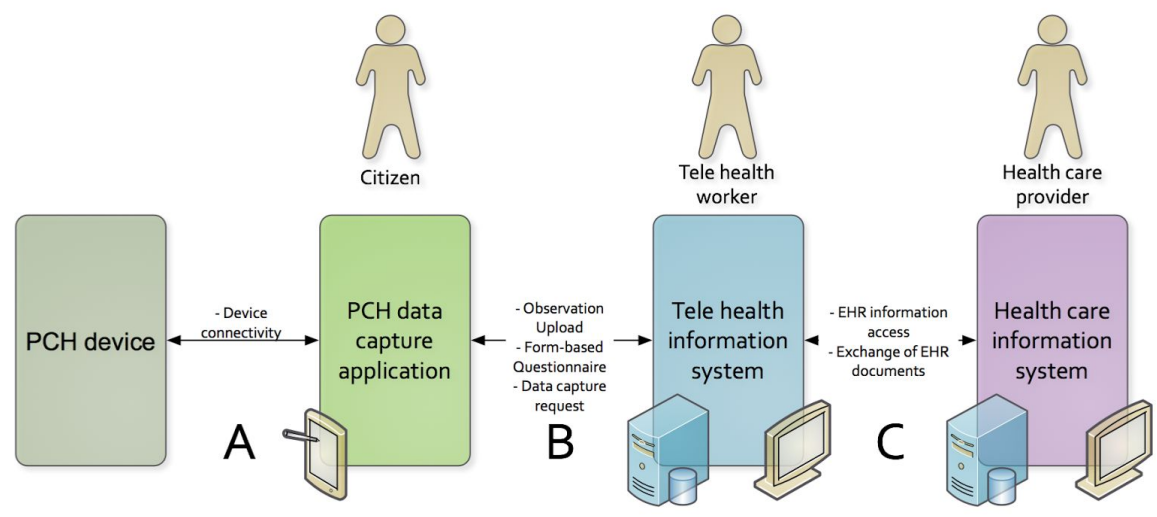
Citizen

Tele health worker

Health care provider

PCH device

- Device connectivity

PCH data capture application

- Observation Upload
- Form-based Questionnaire
- Data capture request

Tele health information system

- EHR information access
- Exchange of EHR documents

Health care information system

A

B

C